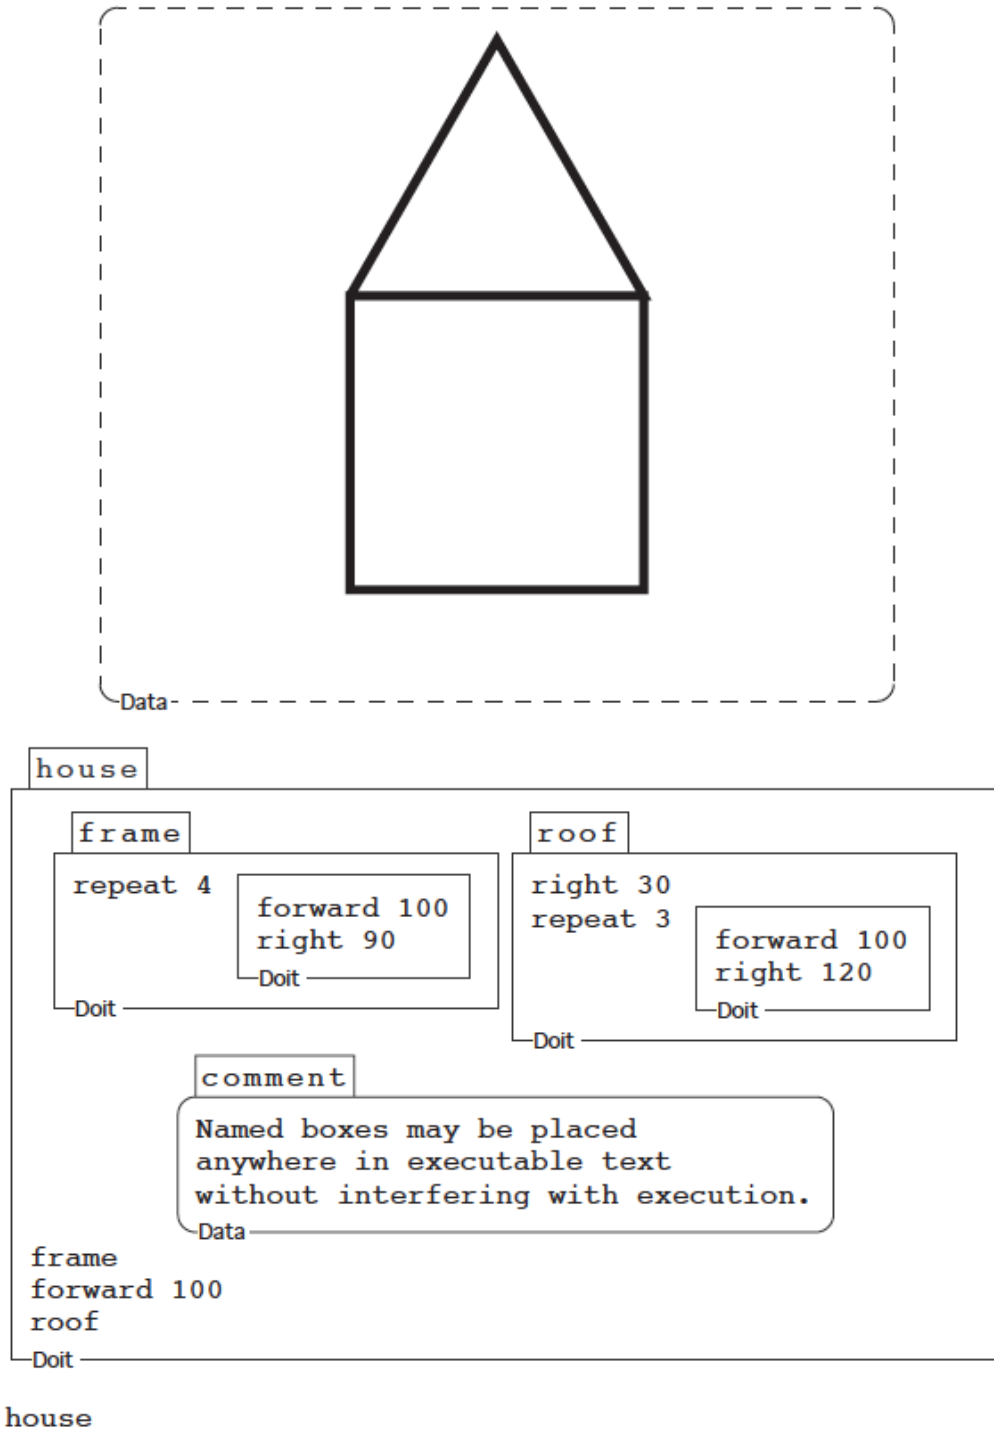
Data

house

frame

repeat 4

forward 100
right 90

Doit

Doit

roof

right 30
repeat 3

forward 100
right 120

Doit

Doit

comment

Named boxes may be placed anywhere in executable text without interfering with execution.

Data

frame
forward 100
roof

Doit

house